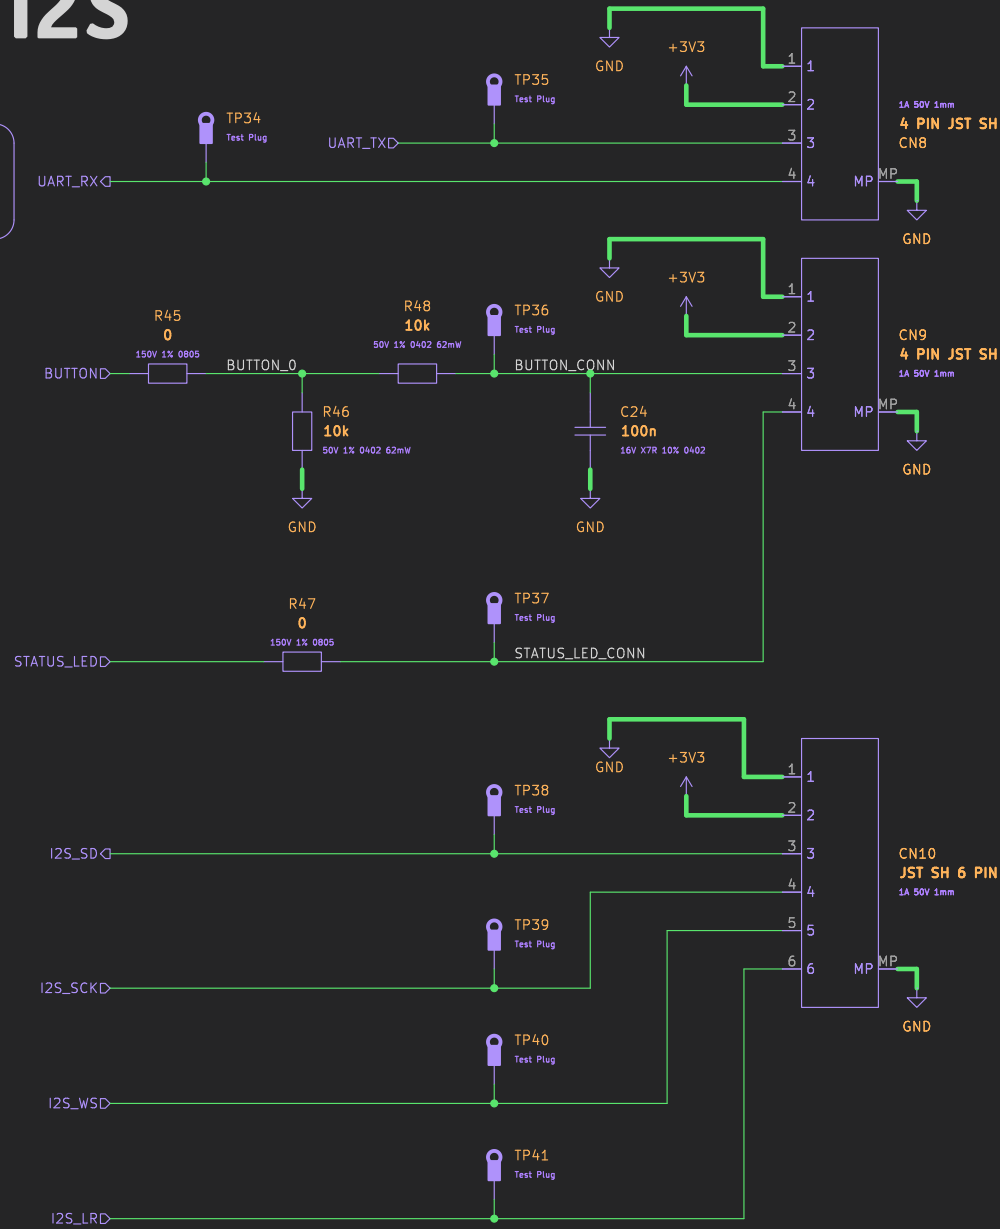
I2S

GND
+3V3
1 1
2 2
TP35
Test Plug
TP34
Test Plug
1A 50V 1mm
4 PIN JST SH
CN8
UART_TX
3 3
UART_RX
4 4
MP
GND

GND
+3V3
1 1
2 2
CN9
4 PIN JST SH
1A 50V 1mm
R45
0
150V 1% 0805
R48
10k
50V 1% 0402 62mW
TP36
Test Plug
BUTTON
BUTTON_0
BUTTON_CONN
3 3
4 4
MP
GND
R46
10k
50V 1% 0402 62mW
C24
100n
16V X7R 10% 0402
GND
GND

R47
0
150V 1% 0805
TP37
Test Plug
STATUS_LED
STATUS_LED_CONN

GND
+3V3
1 1
2 2
TP38
Test Plug
I2S_SD
3 3
CN10
JST SH 6 PIN
1A 50V 1mm
4 4
TP39
Test Plug
5 5
6 6
MP
I2S_SCK
GND
TP40
Test Plug
I2S_WS
TP41
Test Plug
I2S_LR